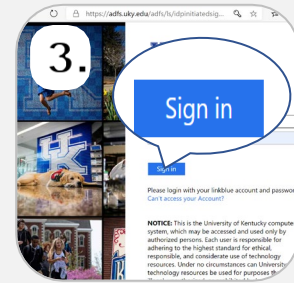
https://adfs.uky.edu/adfs/ls/idpinitiatedsig

3.

Sign in

Sign in

Please login with your linkblue account and passwo

Can't access your Account?

NOTICE: This is the University of Kentucky compute system, which may be accessed and used only by authorized persons. Each user is responsible for adhering to the highest standard for ethical, responsible, and considerate use of technology resources. Under no circumstances can University technology resources be used for purposes th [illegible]